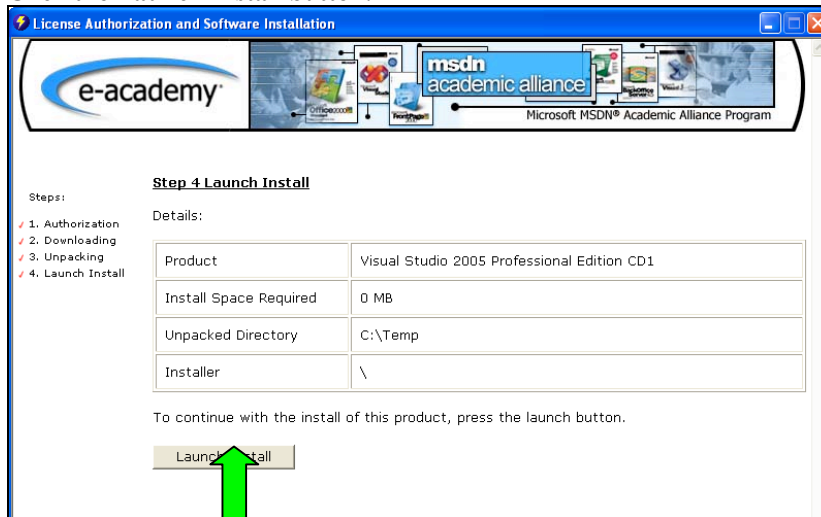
License Authorization and Software Installation

e-academy

msdn academic alliance

Microsoft MSDN® Academic Alliance Program

Steps:
1. Authorization
2. Downloading
3. Unpacking
4. Launch Install

Step 4 Launch Install

Details:

| Product | Visual Studio 2005 Professional Edition CD1 |
|---|---|
| Install Space Required | 0 MB |
| Unpacked Directory | C:\Temp |
| Installer | \ |

To continue with the install of this product, press the launch button.

Launch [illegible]stall